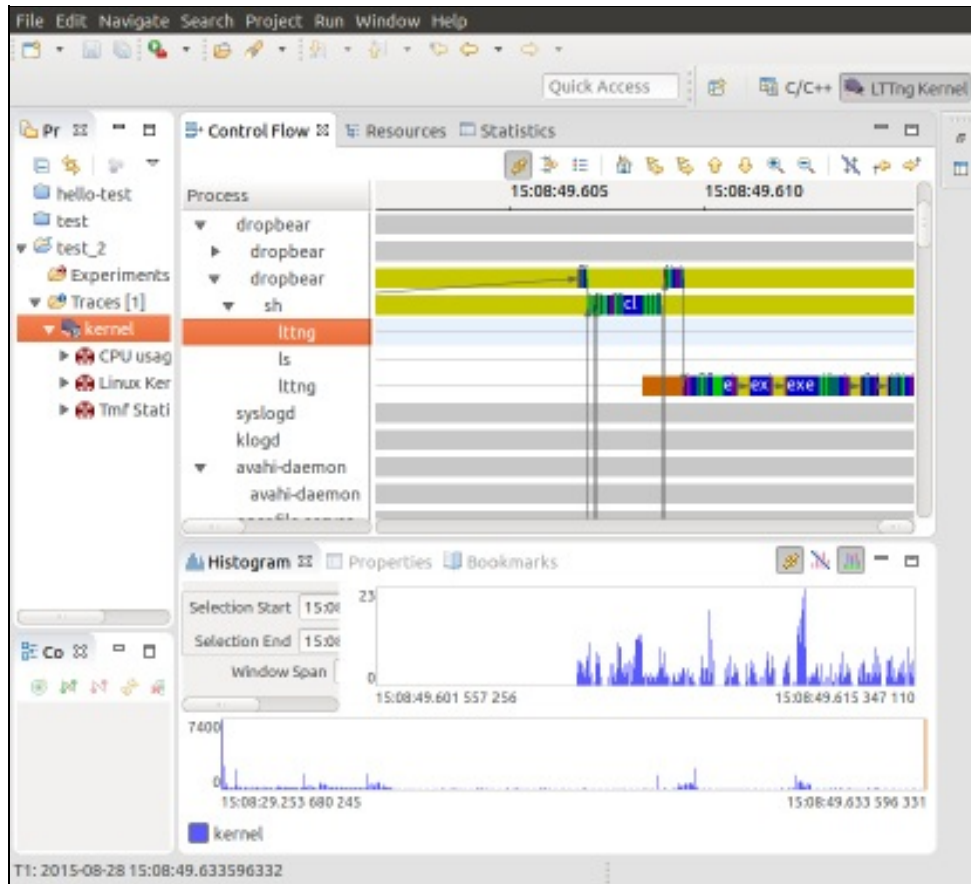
File Edit Navigate Search Project Run Window Help

Quick Access

C/C++ LTTng Kernel

Pr

hello-test
test
test_2
Experiments
Traces [1]
kernel
CPU usag
Linux Ker
Tmf Stati

Control Flow Resources Statistics

Process
dropbear
dropbear
dropbear
sh
lttng
ls
lttng
syslogd
klogd
avahi-daemon
avahi-daemon

15:08:49.605
15:08:49.610

cl
e ex exe

Co

Histogram Properties Bookmarks

Selection Start 15:0
Selection End 15:0
Window Span

23
0
15:08:49.601 557 256
15:08:49.615 347 110

7400
0
15:08:29.253 680 245
15:08:49.633 596 331

kernel

T1: 2015-08-28 15:08:49.633596332